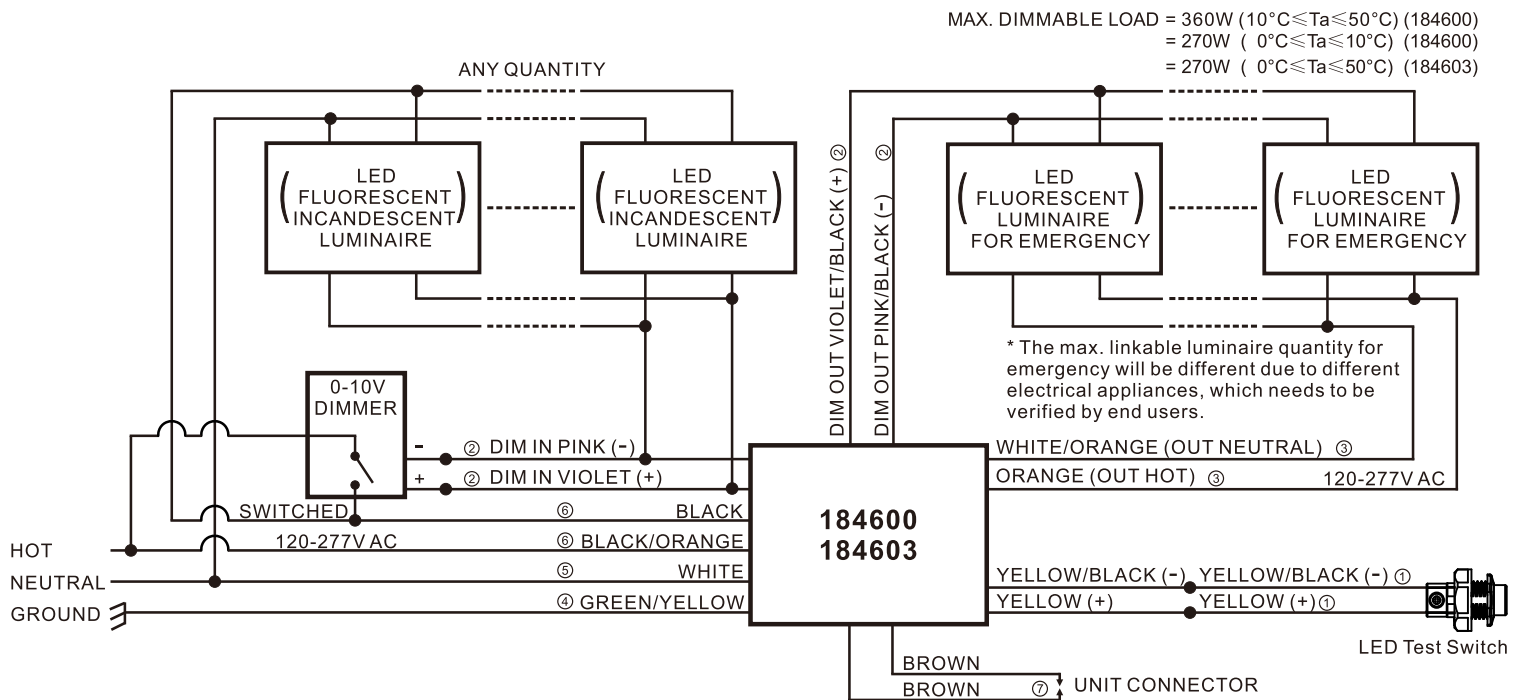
MAX. DIMMABLE LOAD = 360W (10°C≤Ta≤50°C) (184600)
= 270W ( 0°C≤Ta≤10°C) (184600)
= 270W ( 0°C≤Ta≤50°C) (184603)

ANY QUANTITY

LED FLUORESCENT INCANDESCENT LUMINAIRE

LED FLUORESCENT INCANDESCENT LUMINAIRE

DIM OUT VIOLET/BLACK (+) ②

DIM OUT PINK/BLACK (-) ②

LED FLUORESCENT LUMINAIRE FOR EMERGENCY

LED FLUORESCENT LUMINAIRE FOR EMERGENCY

* The max. linkable luminaire quantity for emergency will be different due to different electrical appliances, which needs to be verified by end users.

0-10V DIMMER

- ② DIM IN PINK (-)
+ ② DIM IN VIOLET (+)

SWITCHED ⑥ BLACK
120-277V AC ⑥ BLACK/ORANGE

HOT
NEUTRAL ⑤ WHITE
GROUND ④ GREEN/YELLOW

WHITE/ORANGE (OUT NEUTRAL) ③
ORANGE (OUT HOT) ③ 120-277V AC

184600
184603

YELLOW/BLACK (-) YELLOW/BLACK (-) ①
YELLOW (+) YELLOW (+) ①

LED Test Switch

BROWN
BROWN ⑦ UNIT CONNECTOR